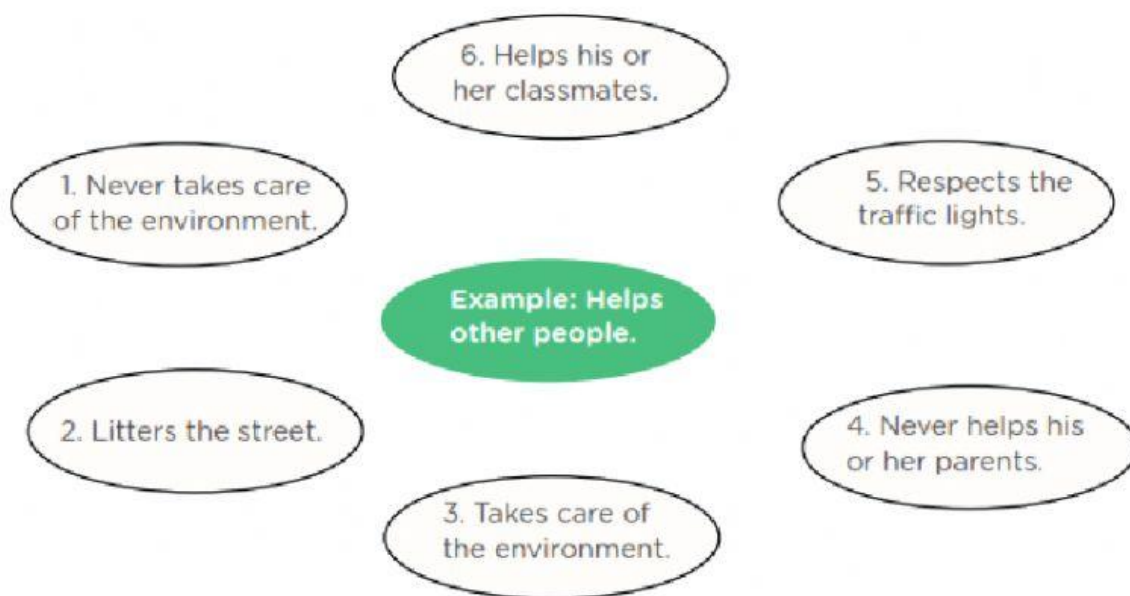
6. Helps his or her classmates.

1. Never takes care of the environment.

5. Respects the traffic lights.

Example: Helps other people.

2. Litters the street.

4. Never helps his or her parents.

3. Takes care of the environment.